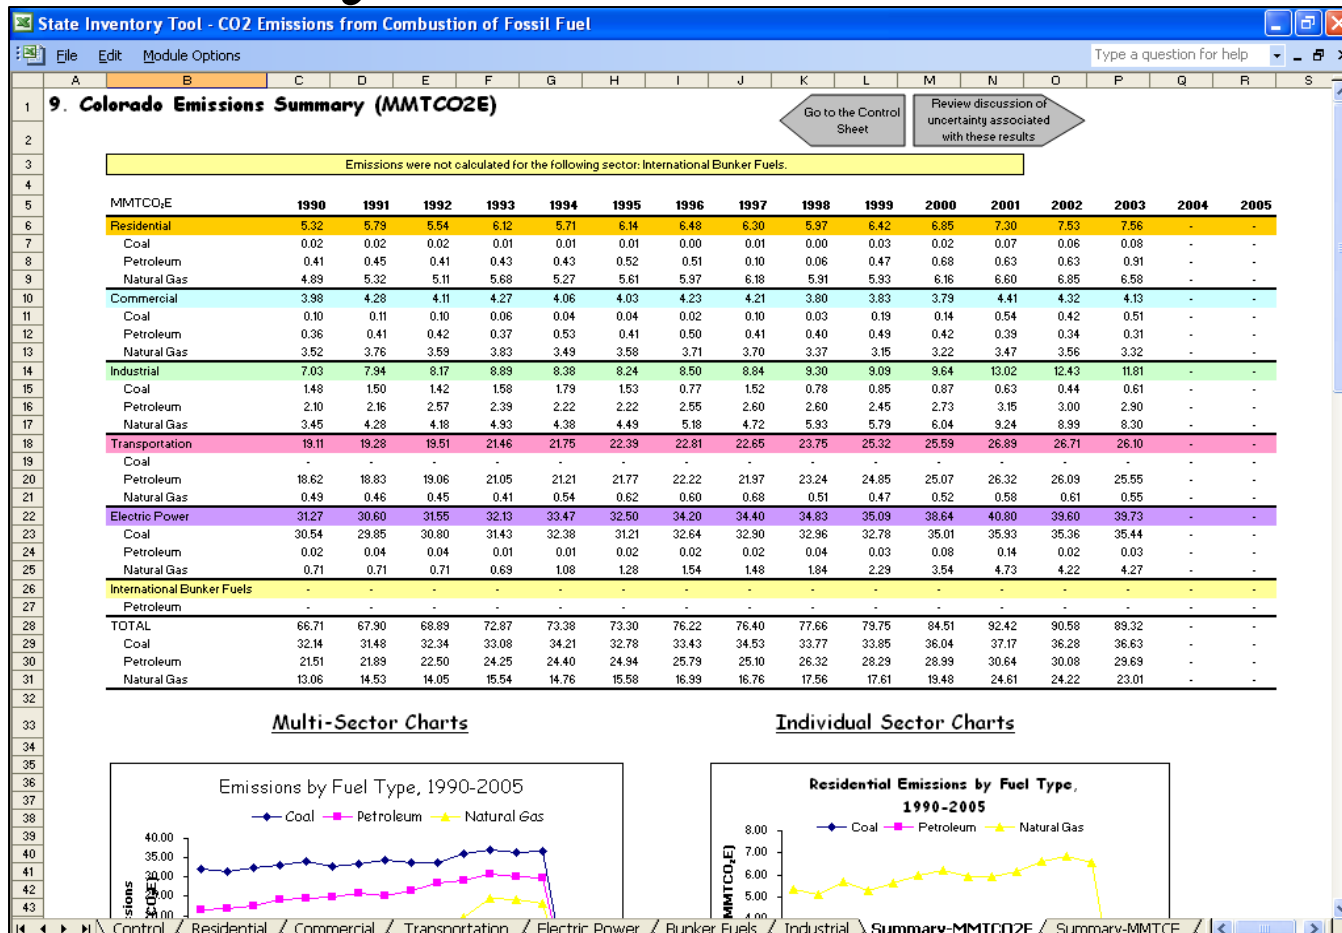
State Inventory Tool - CO2 Emissions from Combustion of Fossil Fuel

File Edit Module Options

Type a question for help

A B C D E F G H I J K L M N O P Q R S

9. Colorado Emissions Summary (MMTCO2E)

Go to the Control Sheet

Review discussion of uncertainty associated with these results

Emissions were not calculated for the following sector: International Bunker Fuels.

| MMTCO$_2$E | 1990 | 1991 | 1992 | 1993 | 1994 | 1995 | 1996 | 1997 | 1998 | 1999 | 2000 | 2001 | 2002 | 2003 | 2004 | 2005 |
|---|---|---|---|---|---|---|---|---|---|---|---|---|---|---|---|---|
| Residential | 5.32 | 5.79 | 5.54 | 6.12 | 5.71 | 6.14 | 6.48 | 6.30 | 5.97 | 6.42 | 6.85 | 7.30 | 7.53 | 7.56 | - | - |
| Coal | 0.02 | 0.02 | 0.02 | 0.01 | 0.01 | 0.01 | 0.00 | 0.01 | 0.00 | 0.03 | 0.02 | 0.07 | 0.06 | 0.08 | - | - |
| Petroleum | 0.41 | 0.45 | 0.41 | 0.43 | 0.43 | 0.52 | 0.51 | 0.10 | 0.06 | 0.47 | 0.68 | 0.63 | 0.63 | 0.91 | - | - |
| Natural Gas | 4.89 | 5.32 | 5.11 | 5.68 | 5.27 | 5.61 | 5.97 | 6.18 | 5.91 | 5.93 | 6.16 | 6.60 | 6.85 | 6.58 | - | - |
| Commercial | 3.98 | 4.28 | 4.11 | 4.27 | 4.06 | 4.03 | 4.23 | 4.21 | 3.80 | 3.83 | 3.79 | 4.41 | 4.32 | 4.13 | - | - |
| Coal | 0.10 | 0.11 | 0.10 | 0.06 | 0.04 | 0.04 | 0.02 | 0.10 | 0.03 | 0.19 | 0.14 | 0.54 | 0.42 | 0.51 | - | - |
| Petroleum | 0.36 | 0.41 | 0.42 | 0.37 | 0.53 | 0.41 | 0.50 | 0.41 | 0.40 | 0.49 | 0.42 | 0.39 | 0.34 | 0.31 | - | - |
| Natural Gas | 3.52 | 3.76 | 3.59 | 3.83 | 3.49 | 3.58 | 3.71 | 3.70 | 3.37 | 3.15 | 3.22 | 3.47 | 3.56 | 3.32 | - | - |
| Industrial | 7.03 | 7.94 | 8.17 | 8.89 | 8.38 | 8.24 | 8.50 | 8.84 | 9.30 | 9.09 | 9.64 | 13.02 | 12.43 | 11.81 | - | - |
| Coal | 1.48 | 1.50 | 1.42 | 1.58 | 1.79 | 1.53 | 0.77 | 1.52 | 0.78 | 0.85 | 0.87 | 0.63 | 0.44 | 0.61 | - | - |
| Petroleum | 2.10 | 2.16 | 2.57 | 2.39 | 2.22 | 2.22 | 2.55 | 2.60 | 2.60 | 2.45 | 2.73 | 3.15 | 3.00 | 2.90 | - | - |
| Natural Gas | 3.45 | 4.28 | 4.18 | 4.93 | 4.38 | 4.49 | 5.18 | 4.72 | 5.93 | 5.79 | 6.04 | 9.24 | 8.99 | 8.30 | - | - |
| Transportation | 19.11 | 19.28 | 19.51 | 21.46 | 21.75 | 22.39 | 22.81 | 22.65 | 23.75 | 25.32 | 25.59 | 26.89 | 26.71 | 26.10 | - | - |
| Coal | - | - | - | - | - | - | - | - | - | - | - | - | - | - | - | - |
| Petroleum | 18.62 | 18.83 | 19.06 | 21.05 | 21.21 | 21.77 | 22.22 | 21.97 | 23.24 | 24.85 | 25.07 | 26.32 | 26.09 | 25.55 | - | - |
| Natural Gas | 0.49 | 0.46 | 0.45 | 0.41 | 0.54 | 0.62 | 0.60 | 0.68 | 0.51 | 0.47 | 0.52 | 0.58 | 0.61 | 0.55 | - | - |
| Electric Power | 31.27 | 30.60 | 31.55 | 32.13 | 33.47 | 32.50 | 34.20 | 34.40 | 34.83 | 35.09 | 38.64 | 40.80 | 39.60 | 39.73 | - | - |
| Coal | 30.54 | 29.85 | 30.80 | 31.43 | 32.38 | 31.21 | 32.64 | 32.90 | 32.96 | 32.78 | 35.01 | 35.93 | 35.36 | 35.44 | - | - |
| Petroleum | 0.02 | 0.04 | 0.04 | 0.01 | 0.01 | 0.02 | 0.02 | 0.02 | 0.04 | 0.03 | 0.08 | 0.14 | 0.02 | 0.03 | - | - |
| Natural Gas | 0.71 | 0.71 | 0.71 | 0.69 | 1.08 | 1.28 | 1.54 | 1.48 | 1.84 | 2.29 | 3.54 | 4.73 | 4.22 | 4.27 | - | - |
| International Bunker Fuels | - | - | - | - | - | - | - | - | - | - | - | - | - | - | - | - |
| Petroleum | - | - | - | - | - | - | - | - | - | - | - | - | - | - | - | - |
| TOTAL | 66.71 | 67.90 | 68.89 | 72.87 | 73.38 | 73.30 | 76.22 | 76.40 | 77.66 | 79.75 | 84.51 | 92.42 | 90.58 | 89.32 | - | - |
| Coal | 32.14 | 31.48 | 32.34 | 33.08 | 34.21 | 32.78 | 33.43 | 34.53 | 33.77 | 33.85 | 36.04 | 37.17 | 36.28 | 36.63 | - | - |
| Petroleum | 21.51 | 21.89 | 22.50 | 24.25 | 24.40 | 24.94 | 25.79 | 25.10 | 26.32 | 28.29 | 28.99 | 30.64 | 30.08 | 29.69 | - | - |
| Natural Gas | 13.06 | 14.53 | 14.05 | 15.54 | 14.76 | 15.58 | 16.99 | 16.76 | 17.56 | 17.61 | 19.48 | 24.61 | 24.22 | 23.01 | - | - |

Multi-Sector Charts

Individual Sector Charts

Emissions by Fuel Type, 1990-2005
Coal Petroleum Natural Gas
40.00 35.00 30.00 25.00
sions (MMTCO2E)

Residential Emissions by Fuel Type, 1990-2005
Coal Petroleum Natural Gas
8.00 7.00 6.00 5.00 4.00
(MMTCO2E)

Control / Residential / Commercial / Transportation / Electric Power / Bunker Fuels / Industrial / Summary-MMTCO2E / Summary-MMTCE /